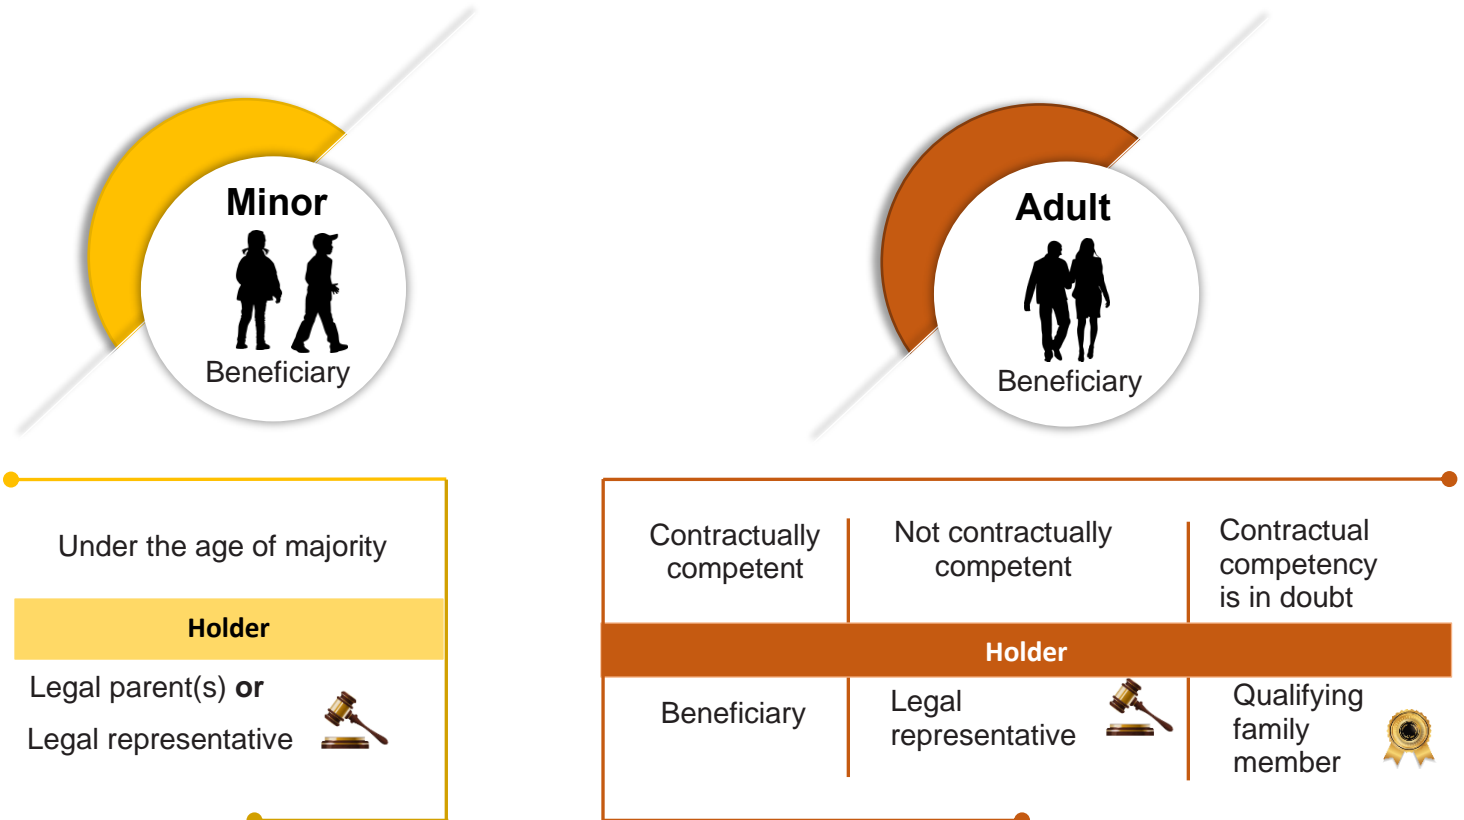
Minor

Beneficiary

Adult

Beneficiary

Under the age of majority

Holder

Legal parent(s) **or**

Legal representative

| Contractually competent | Not contractually competent | Contractual competency is in doubt |
|---|---|---|
| Holder | | |
| Beneficiary | Legal representative | Qualifying family member |